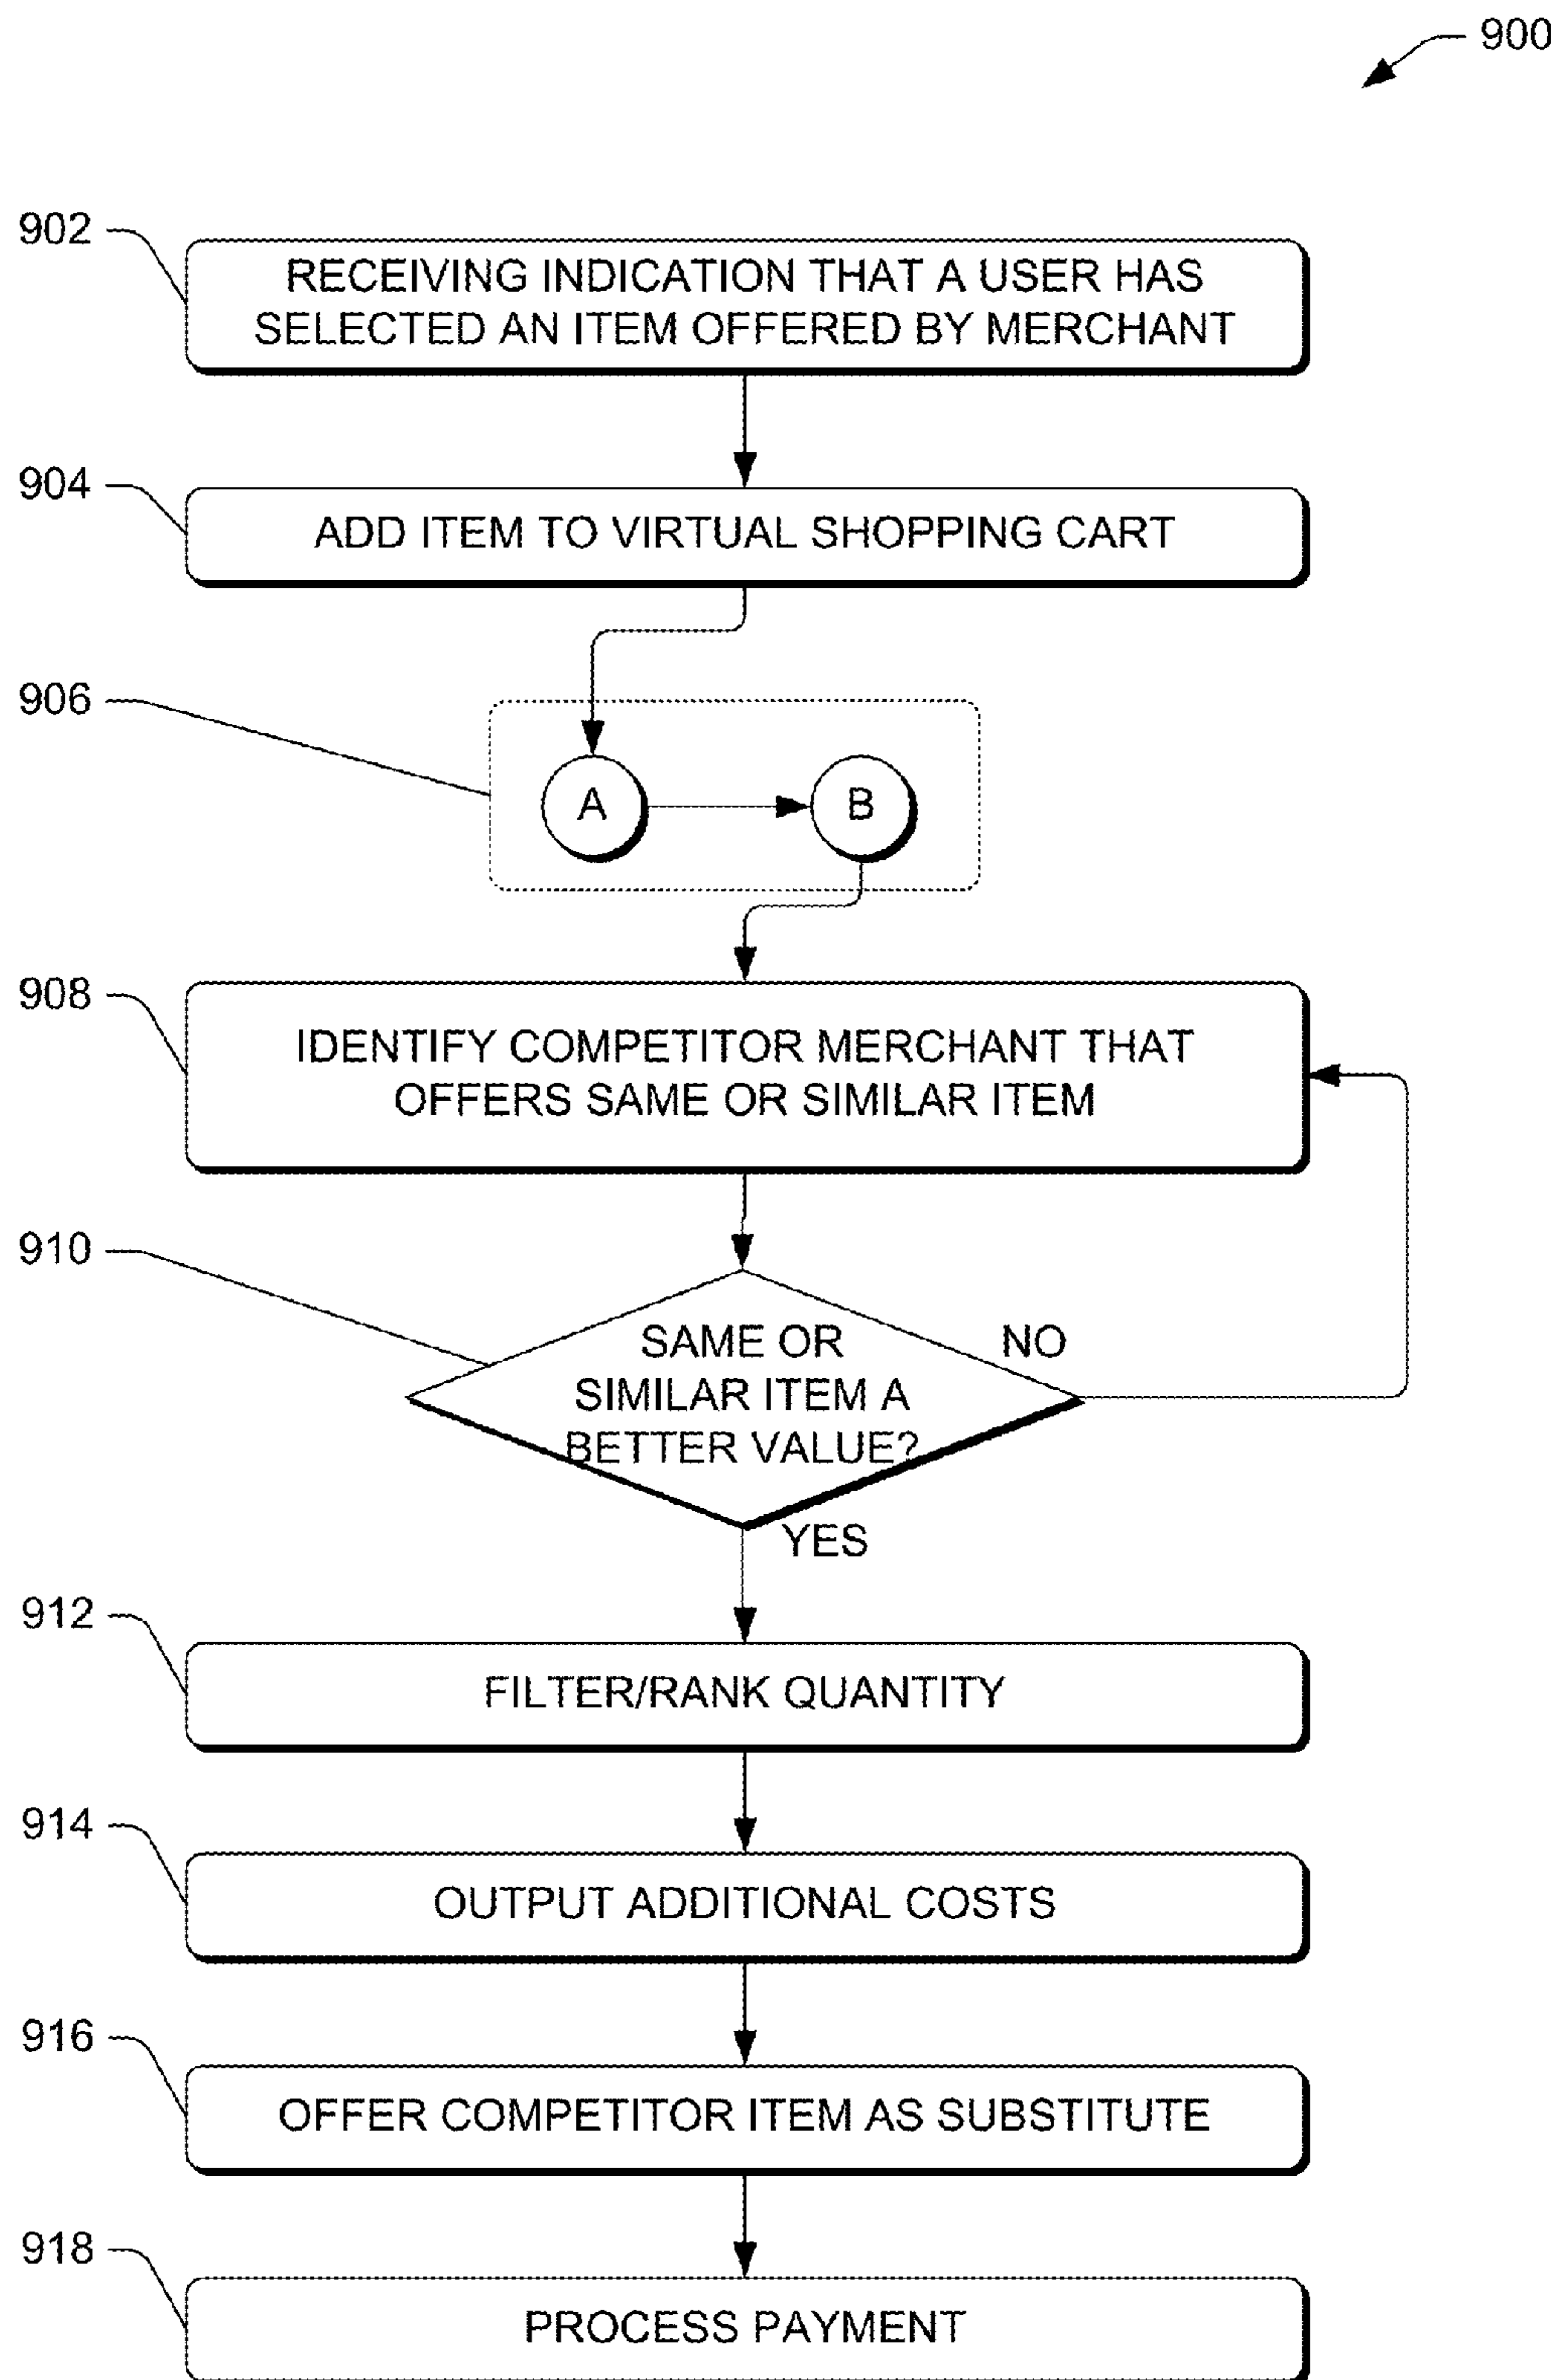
900

902

RECEIVING INDICATION THAT A USER HAS SELECTED AN ITEM OFFERED BY MERCHANT

904

ADD ITEM TO VIRTUAL SHOPPING CART

906

A

B

908

IDENTIFY COMPETITOR MERCHANT THAT OFFERS SAME OR SIMILAR ITEM

910

SAME OR SIMILAR ITEM A BETTER VALUE?

NO

YES

912

FILTER/RANK QUANTITY

914

OUTPUT ADDITIONAL COSTS

916

OFFER COMPETITOR ITEM AS SUBSTITUTE

918

PROCESS PAYMENT